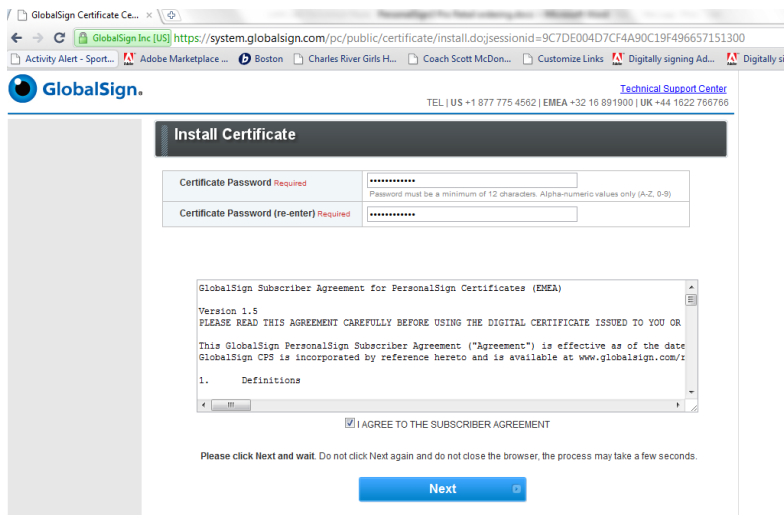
GlobalSign Certificate Ce... ×

GlobalSign Inc [US] https://system.globalsign.com/pc/public/certificate/install.do;jsessionid=9C7DE004D7CF4A90C19F496657151300

Activity Alert - Sport... Adobe Marketplace ... Boston Charles River Girls H... Coach Scott McDon... Customize Links Digitally signing Ad... Digitally si

GlobalSign.

Technical Support Center
TEL | US +1 877 775 4562 | EMEA +32 16 891900 | UK +44 1622 766766

Install Certificate

| Certificate Password Required | •••••••••••• Password must be a minimum of 12 characters. Alpha-numeric values only (A-Z, 0-9) |
|---|---|
| Certificate Password (re-enter) Required | •••••••••••• |

GlobalSign Subscriber Agreement for PersonalSign Certificates (EMEA)

Version 1.5
PLEASE READ THIS AGREEMENT CAREFULLY BEFORE USING THE DIGITAL CERTIFICATE ISSUED TO YOU OR

This GlobalSign PersonalSign Subscriber Agreement ("Agreement") is effective as of the date
GlobalSign CPS is incorporated by reference hereto and is available at www.globalsign.com/r

1. Definitions

I AGREE TO THE SUBSCRIBER AGREEMENT

Please click Next and wait. Do not click Next again and do not close the browser, the process may take a few seconds.

Next